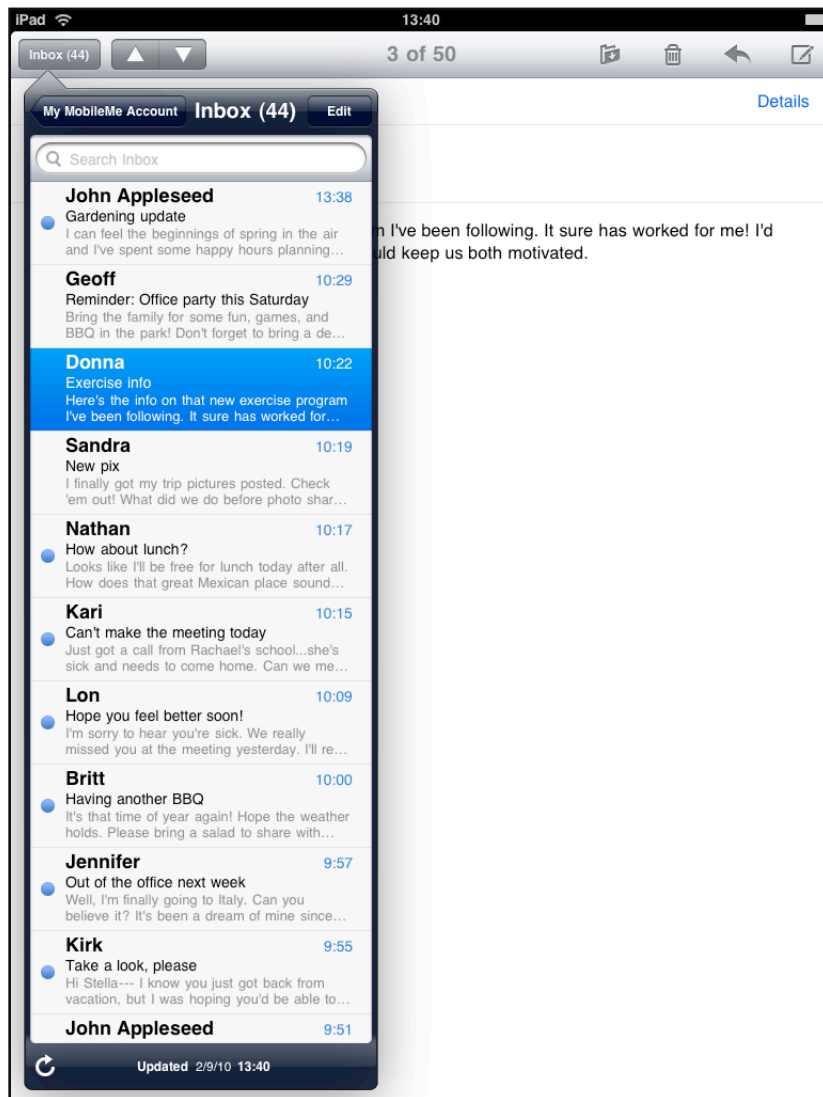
iPad

13:40

Inbox (44)

3 of 50

Details

My MobileMe Account

Inbox (44)

Edit

Search Inbox

John Appleseed
13:38
Gardening update
I can feel the beginnings of spring in the air and I've spent some happy hours planning...

Geoff
10:29
Reminder: Office party this Saturday
Bring the family for some fun, games, and BBQ in the park! Don't forget to bring a de...

Donna
10:22
Exercise info
Here's the info on that new exercise program I've been following. It sure has worked for...

Sandra
10:19
New pix
I finally got my trip pictures posted. Check 'em out! What did we do before photo shar...

Nathan
10:17
How about lunch?
Looks like I'll be free for lunch today after all. How does that great Mexican place sound...

Kari
10:15
Can't make the meeting today
Just got a call from Rachael's school...she's sick and needs to come home. Can we me...

Lon
10:09
Hope you feel better soon!
I'm sorry to hear you're sick. We really missed you at the meeting yesterday. I'll re...

Britt
10:00
Having another BBQ
It's that time of year again! Hope the weather holds. Please bring a salad to share with...

Jennifer
9:57
Out of the office next week
Well, I'm finally going to Italy. Can you believe it? It's been a dream of mine since...

Kirk
9:55
Take a look, please
Hi Stella--- I know you just got back from vacation, but I was hoping you'd be able to...

John Appleseed
9:51

Updated 2/9/10 13:40

n I've been following. It sure has worked for me! I'd uld keep us both motivated.